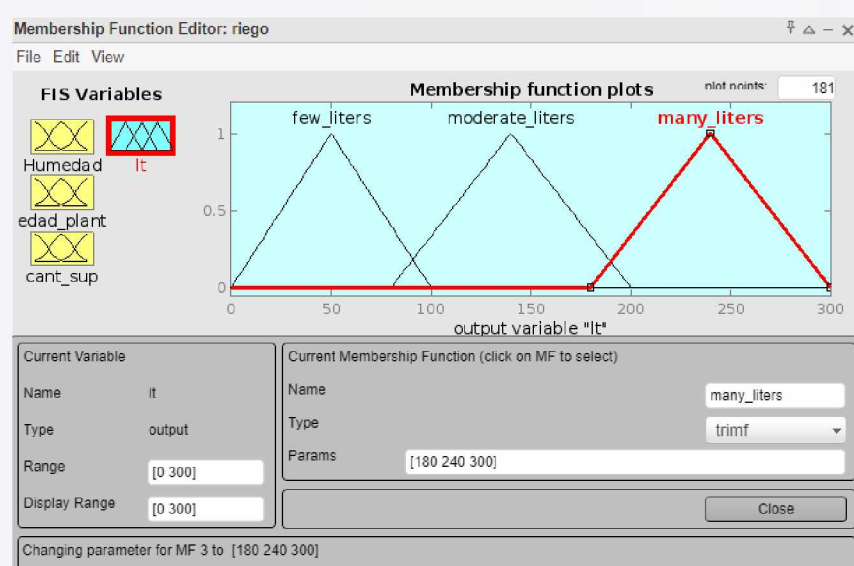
Membership Function Editor: riego

File Edit View

FIS Variables

Humedad

lt

edad_plant

cant_sup

Membership function plots

plot points: 181

few_liters

moderate_liters

many_liters

1

0.5

0

0 50 100 150 200 250 300

output variable "lt"

Current Variable

Name lt

Type output

Range [0 300]

Display Range [0 300]

Current Membership Function (click on MF to select)

Name many_liters

Type trimf

Params [180 240 300]

Close

Changing parameter for MF 3 to [180 240 300]